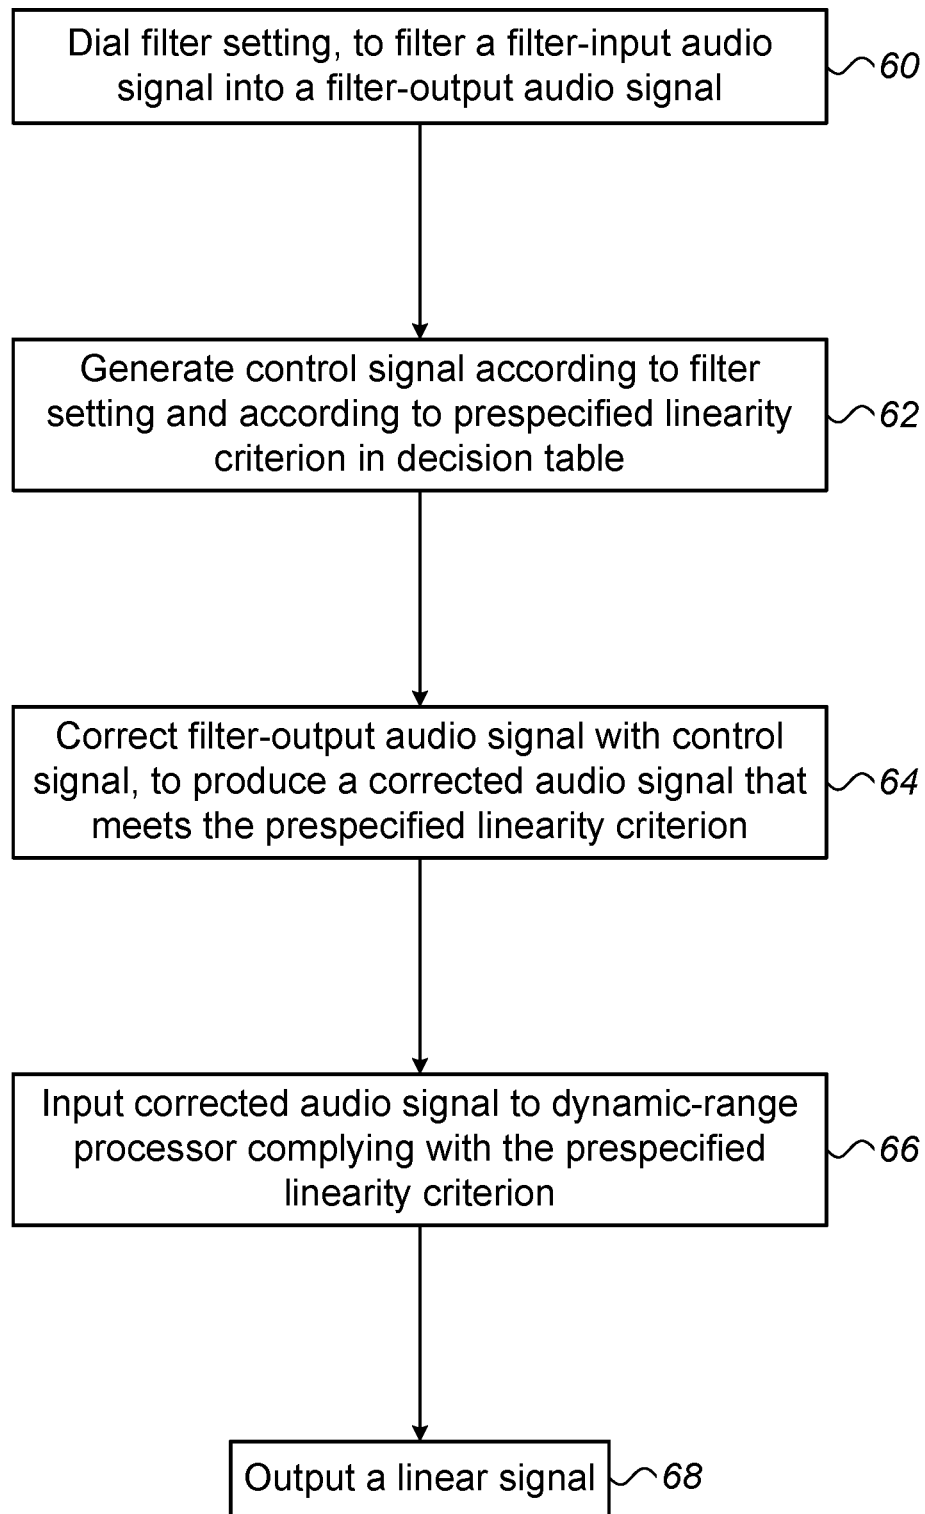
Dial filter setting, to filter a filter-input audio signal into a filter-output audio signal

60

Generate control signal according to filter setting and according to prespecified linearity criterion in decision table

62

Correct filter-output audio signal with control signal, to produce a corrected audio signal that meets the prespecified linearity criterion

64

Input corrected audio signal to dynamic-range processor complying with the prespecified linearity criterion

66

Output a linear signal

68